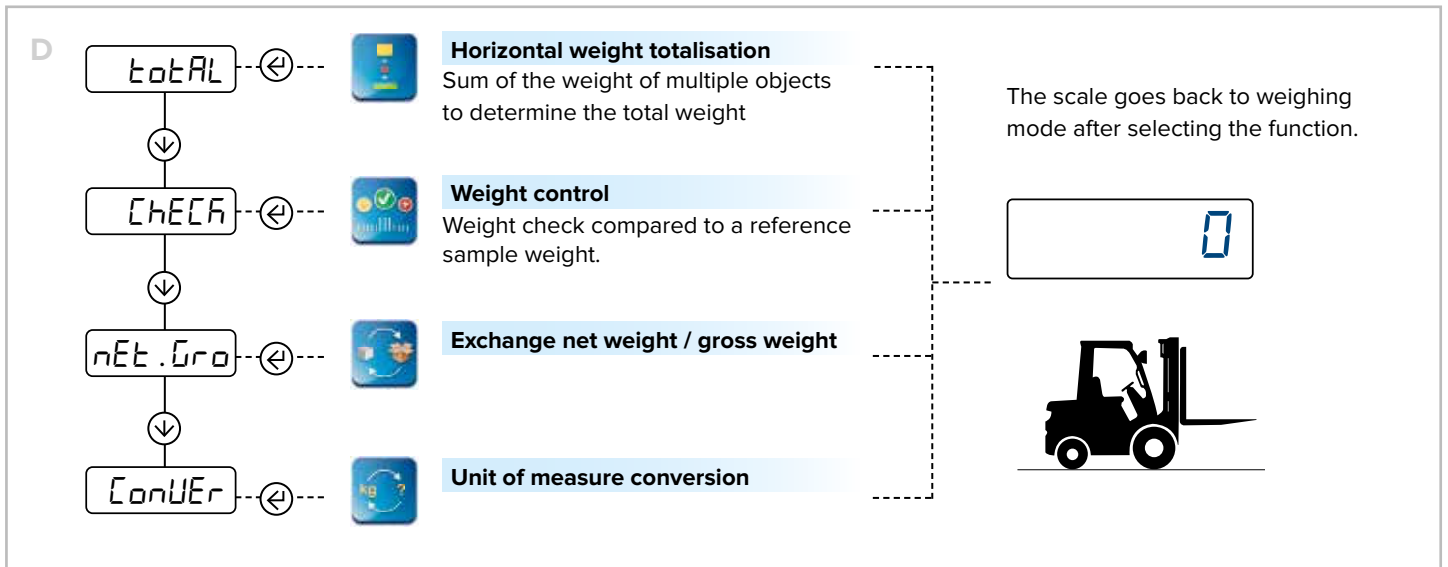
D

totAL

Horizontal weight totalisation
Sum of the weight of multiple objects to determine the total weight

ChECh

Weight control
Weight check compared to a reference sample weight.

nEt.Gro

Exchange net weight / gross weight

ConUEr

kg ?

Unit of measure conversion

The scale goes back to weighing mode after selecting the function.

0